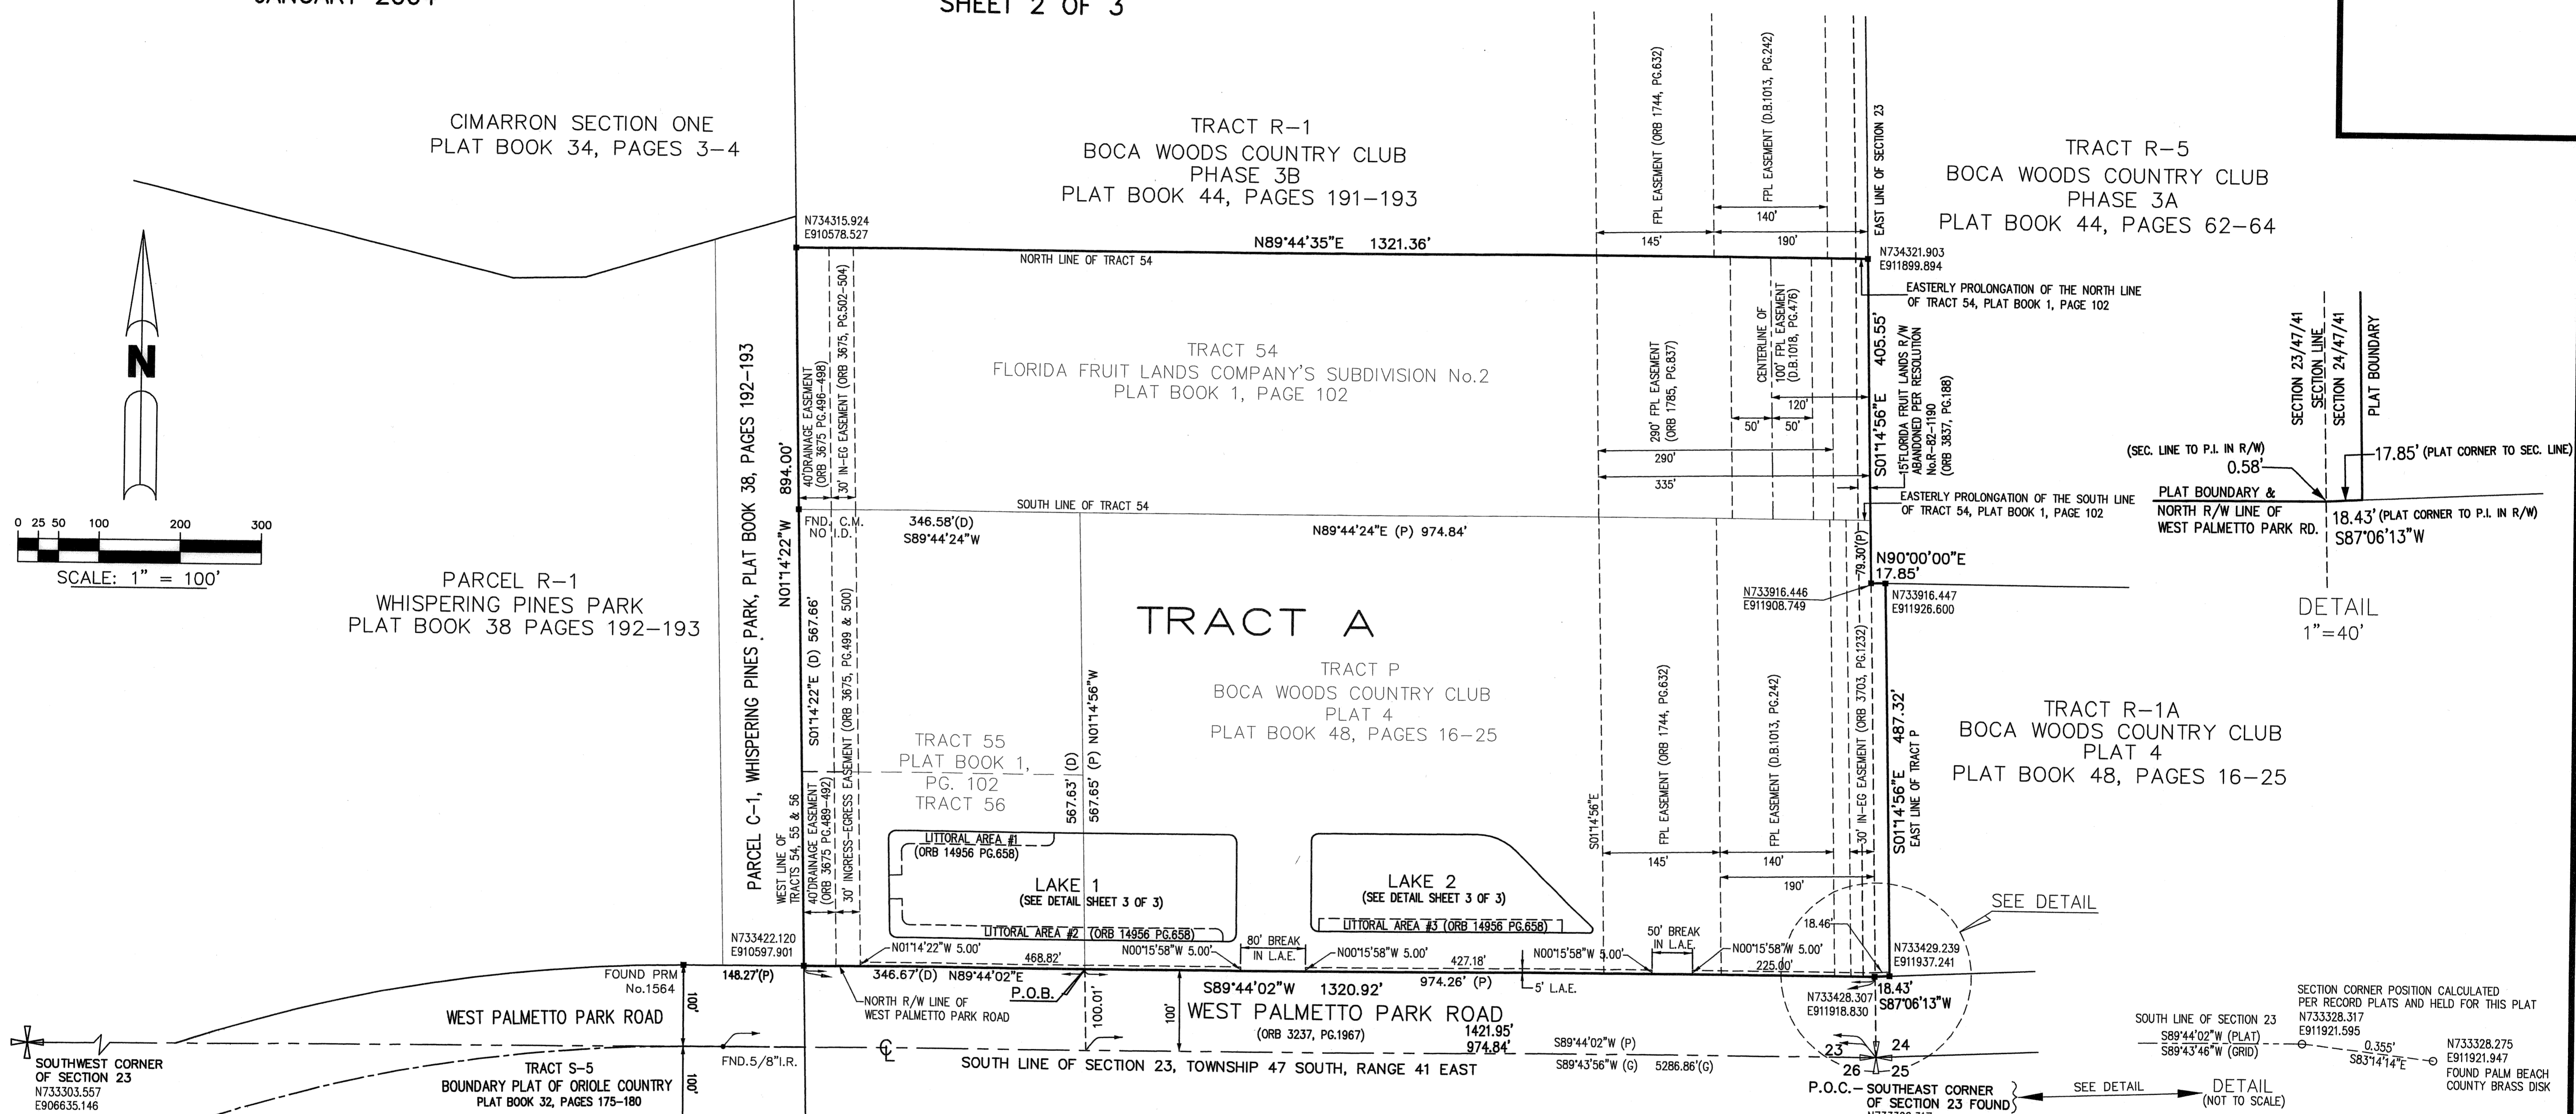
JANUARY 2004 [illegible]

SHEET 2 OF 3

CIMARRON SECTION ONE
PLAT BOOK 34, PAGES 3–4

TRACT R–1
BOCA WOODS COUNTRY CLUB
PHASE 3B
PLAT BOOK 44, PAGES 191–193

TRACT R–5
BOCA WOODS COUNTRY CLUB
PHASE 3A
PLAT BOOK 44, PAGES 62–64

FPL EASEMENT (ORB 1744, PG.632)
FPL EASEMENT (D.B.1013, PG.242)
EAST LINE OF SECTION 23

140'
145'
190'

N734315.924
E910578.527

N89°44'35"E 1321.36'

N734321.903
E911899.894

NORTH LINE OF TRACT 54

EASTERLY PROLONGATION OF THE NORTH LINE OF TRACT 54, PLAT BOOK 1, PAGE 102

N

0 25 50 100 200 300
SCALE: 1" = 100'

TRACT 54
FLORIDA FRUIT LANDS COMPANY'S SUBDIVISION No.2
PLAT BOOK 1, PAGE 102

PARCEL C–1, WHISPERING PINES PARK, PLAT BOOK 38, PAGES 192–193

40'DRAINAGE EASEMENT (ORB 3675 PG.496–498)
30' IN–EG EASEMENT (ORB 3675, PG.502–504)

894.00'
N01°14'22"W

290' FPL EASEMENT (ORB 1785, PG.837)
CENTERLINE OF 100' FPL EASEMENT (D.B.1018, PG.476)
120'
50'
50'
290'
335'

15'FLORIDA FRUIT LANDS R/W ABANDONED PER RESOLUTION No.R–82–1190 (ORB 3837, PG.188)

S01°14'56"E 405.55'

SECTION 23/47/41
SECTION LINE
SECTION 24/47/41
PLAT BOUNDARY

(SEC. LINE TO P.I. IN R/W)
0.58'
17.85' (PLAT CORNER TO SEC. LINE)

PLAT BOUNDARY &
NORTH R/W LINE OF
WEST PALMETTO PARK RD.
18.43' (PLAT CORNER TO P.I. IN R/W)
S87°06'13"W

DETAIL
1"=40'

SOUTH LINE OF TRACT 54
EASTERLY PROLONGATION OF THE SOUTH LINE OF TRACT 54, PLAT BOOK 1, PAGE 102

FND. NO
C.M. I.D.
346.58'(D)
S89°44'24"W

N89°44'24"E (P) 974.84'

79.30'(P)

N90°00'00"E
17.85'

N733916.446
E911908.749

N733916.447
E911926.600

PARCEL R–1
WHISPERING PINES PARK
PLAT BOOK 38 PAGES 192–193

TRACT A

TRACT P
BOCA WOODS COUNTRY CLUB
PLAT 4
PLAT BOOK 48, PAGES 16–25

S01°14'22"E (D) 567.66'
30' INGRESS–EGRESS EASEMENT (ORB 3675, PG.499 & 500)

TRACT 55
PLAT BOOK 1,
PG. 102
TRACT 56

567.63' (D)
567.65' (P) N01°14'56"W

FPL EASEMENT (ORB 1744, PG.632)
FPL EASEMENT (D.B.1013, PG.242)
30' IN–EG EASEMENT (ORB 3703, PG.1232)

S01°14'56"E 487.32'
EAST LINE OF TRACT P

TRACT R–1A
BOCA WOODS COUNTRY CLUB
PLAT 4
PLAT BOOK 48, PAGES 16–25

WEST LINE OF TRACTS 54, 55 & 56
40'DRAINAGE EASEMENT (ORB 3675 PG.489–492)
30' INGRESS–EGRESS EASEMENT

LITTORAL AREA #1
(ORB 14956 PG.658)

LAKE 1
(SEE DETAIL SHEET 3 OF 3)

LITTORAL AREA #2 (ORB 14956 PG.658)

LAKE 2
(SEE DETAIL SHEET 3 OF 3)

LITTORAL AREA #3 (ORB 14956 PG.658)

S01°14'56"E
145'
140'
190'
18.46'
SEE DETAIL

N733422.120
E910597.901

N01°14'22"W 5.00'
468.82'
N00°15'58"W 5.00'
80' BREAK IN L.A.E.
N00°15'58"W 5.00'
427.18'
N00°15'58"W 5.00'
50' BREAK IN L.A.E.
N00°15'58"W 5.00'
225.00'

N733429.239
E911937.241

FOUND PRM No.1564
148.27'(P)
346.67'(D) N89°44'02"E
974.26' (P)
5' L.A.E.

NORTH R/W LINE OF WEST PALMETTO PARK ROAD
P.O.B.

S89°44'02"W 1320.92'

N733428.307
E911918.830
18.43'
S87°06'13"W

100'
100.01'
100'

WEST PALMETTO PARK ROAD

WEST PALMETTO PARK ROAD
(ORB 3237, PG.1967)
1421.95'
974.84'

S89°44'02"W (P)
S89°43'56"W (G) 5286.86'(G)

23 24
26 25

SECTION CORNER POSITION CALCULATED PER RECORD PLATS AND HELD FOR THIS PLAT
N733328.317
E911921.595

SOUTH LINE OF SECTION 23
S89°44'02"W (PLAT)
S89°43'46"W (GRID)
0.355'
S83°14'14"E

N733328.275
E911921.947
FOUND PALM BEACH COUNTY BRASS DISK

SOUTHWEST CORNER OF SECTION 23
N733303.557
E906635.146

FND.5/8"I.R.

100'

TRACT S–5
BOUNDARY PLAT OF ORIOLE COUNTRY
PLAT BOOK 32, PAGES 175–180

SOUTH LINE OF SECTION 23, TOWNSHIP 47 SOUTH, RANGE 41 EAST

P.O.C.– SOUTHEAST CORNER OF SECTION 23 FOUND

SEE DETAIL
DETAIL
(NOT TO SCALE)